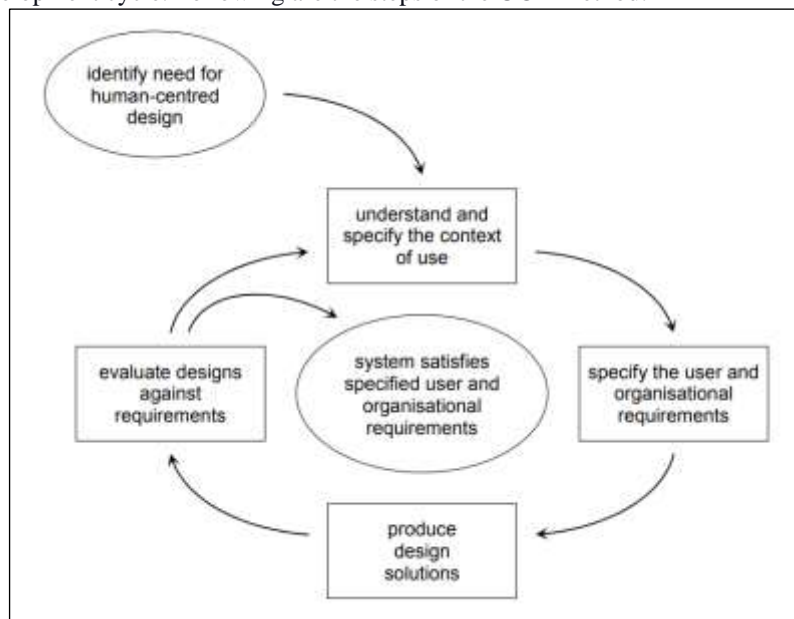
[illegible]

identify need for human-centred design

understand and specify the context of use

specify the user and organisational requirements

produce design solutions

evaluate designs against requirements

system satisfies specified user and organisational requirements